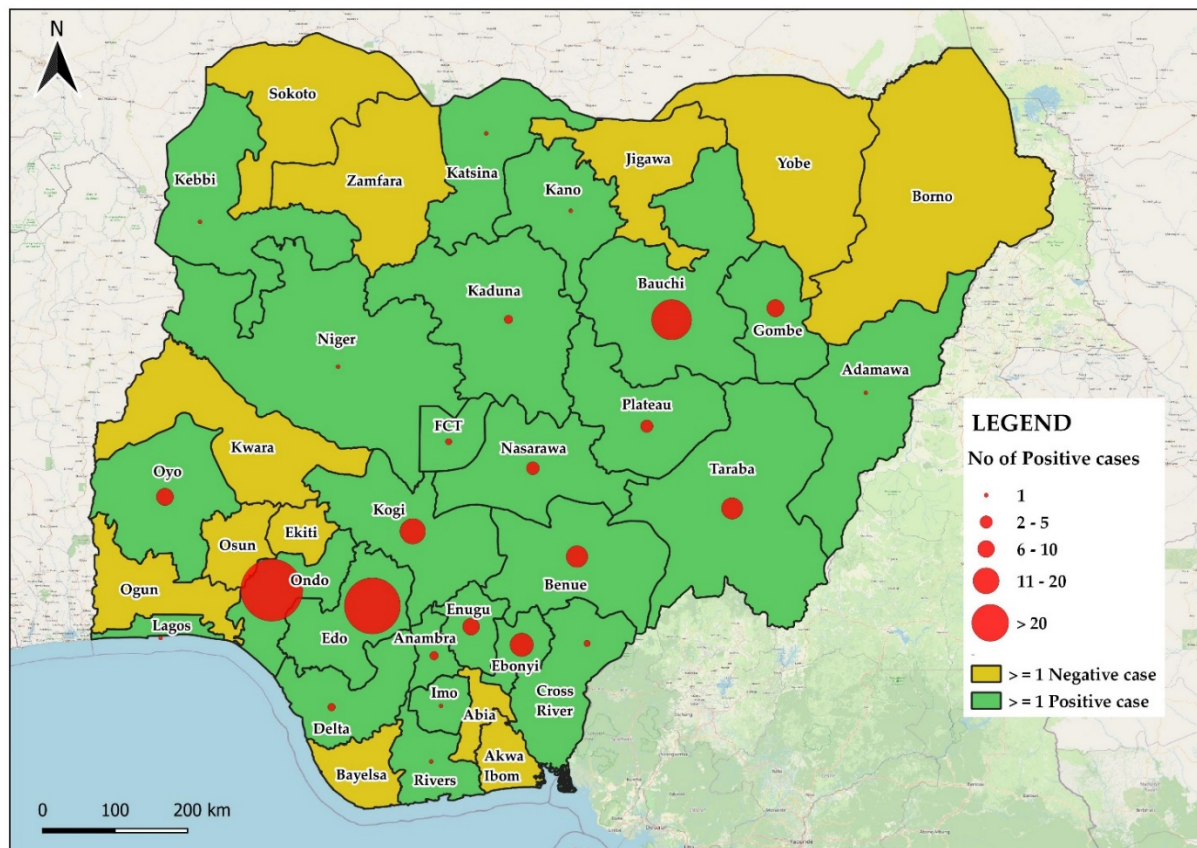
N

Sokoto
Kebbi
Zamfara
Katsina
Kano
Jigawa
Yobe
Borno
Kaduna
Bauchi
Gombe
Niger
Adamawa
FCT
Plateau
Nasarawa
Kwara
Oyo
Taraba
Kogi
Ekiti
Osun
Ondo
Ogun
Benue
Lagos
Enugu
Edo
Anambra
Ebonyi
Imo
Cross River
Abia
Delta
Akwa Ibom
Bayelsa
Rivers

LEGEND
No of Positive cases
1
2 - 5
6 - 10
11 - 20
> 20
> = 1 Negative case
> = 1 Positive case

0 100 200 km